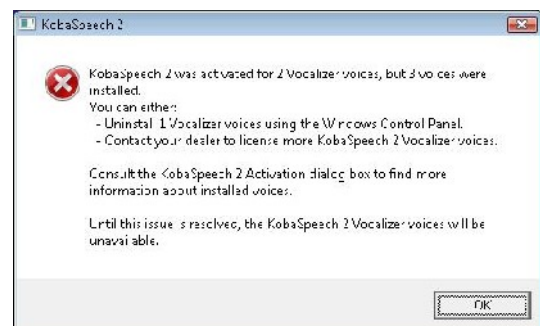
KobaSpeech 2

KobaSpeech 2 was activated for 2 Vocalizer voices, but 3 voices were installed.
You can either:
- Uninstall 1 Vocalizer voices using the Windows Control Panel.
- Contact your dealer to license more KobaSpeech 2 Vocalizer voices.

Consult the KobaSpeech 2 Activation dialog box to find more information about installed voices.

Until this issue is resolved, the KobaSpeech 2 Vocalizer voices will be unavailable.

OK